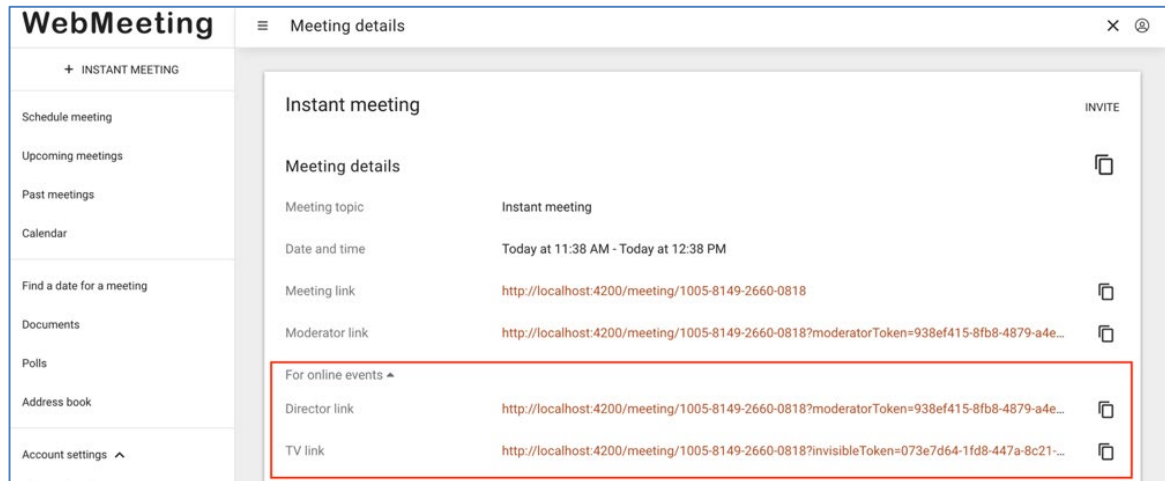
WebMeeting

≡ Meeting details

+ INSTANT MEETING

Schedule meeting

Upcoming meetings

Past meetings

Calendar

Find a date for a meeting

Documents

Polls

Address book

Account settings ^

Instant meeting

INVITE

Meeting details

| Meeting topic | Instant meeting |
|---|---|
| Date and time | Today at 11:38 AM - Today at 12:38 PM |
| Meeting link | http://localhost:4200/meeting/1005-8149-2660-0818 |
| Moderator link | http://localhost:4200/meeting/1005-8149-2660-0818?moderatorToken=938ef415-8fb8-4879-a4e... |

For online events ▲

| Director link | http://localhost:4200/meeting/1005-8149-2660-0818?moderatorToken=938ef415-8fb8-4879-a4e... |
|---|---|
| TV link | http://localhost:4200/meeting/1005-8149-2660-0818?invisibleToken=073e7d64-1fd8-447a-8c21-... |